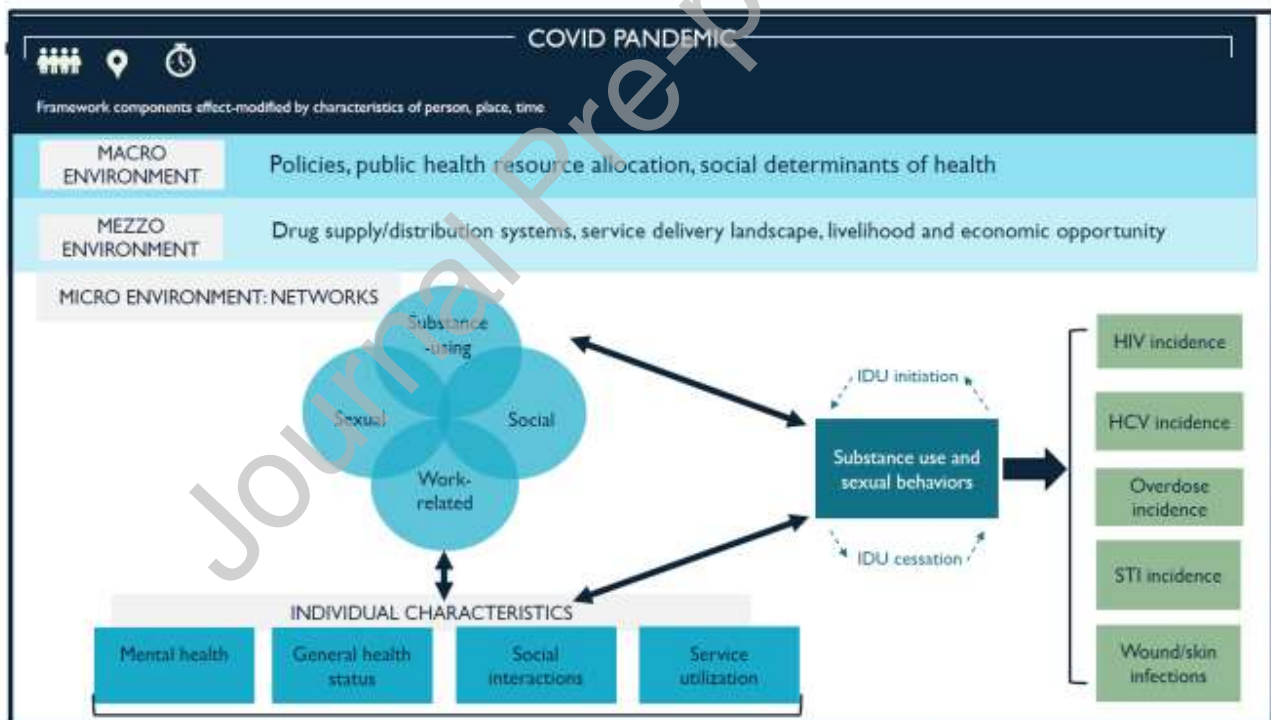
COVID PANDEMIC

Framework components effect-modified by characteristics of person, place, time

MACRO ENVIRONMENT

Policies, public health resource allocation, social determinants of health

MEZZO ENVIRONMENT

Drug supply/distribution systems, service delivery landscape, livelihood and economic opportunity

MICRO ENVIRONMENT: NETWORKS

Substance -using

Sexual

Social

Work-related

IDU initiation

Substance use and sexual behaviors

IDU cessation

HIV incidence

HCV incidence

Overdose incidence

STI incidence

Wound/skin infections

INDIVIDUAL CHARACTERISTICS

Mental health

General health status

Social interactions

Service utilization

Journal Pre-proof